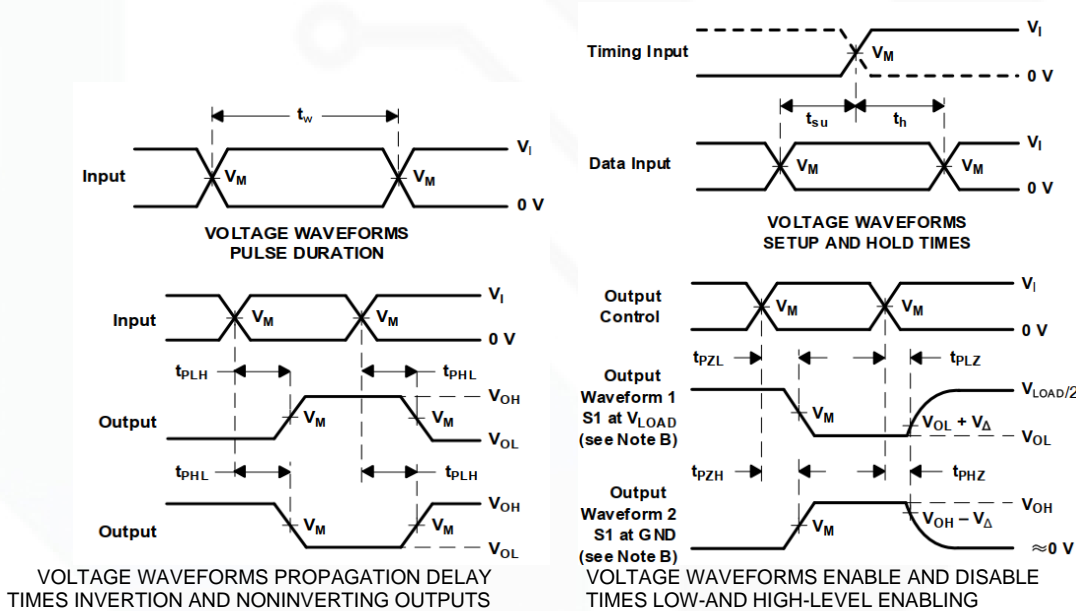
$t_w$

Input $V_M$ $V_M$ $V_I$ 0 V

VOLTAGE WAVEFORMS PULSE DURATION

Input $V_M$ $V_M$ $V_I$ 0 V

$t_{PLH}$ $t_{PHL}$

Output $V_M$ $V_M$ $V_{OH}$ $V_{OL}$

$t_{PHL}$ $t_{PLH}$

Output $V_M$ $V_M$ $V_{OH}$ $V_{OL}$

VOLTAGE WAVEFORMS PROPAGATION DELAY TIMES INVERTION AND NONINVERTING OUTPUTS

Timing Input $V_M$ $V_I$ 0 V

$t_{su}$ $t_h$

Data Input $V_M$ $V_M$ $V_I$ 0 V

VOLTAGE WAVEFORMS SETUP AND HOLD TIMES

Output Control $V_M$ $V_M$ $V_I$ 0 V

$t_{PZL}$ $t_{PLZ}$

Output Waveform 1 S1 at $V_{LOAD}$ (see Note B) $V_M$ $V_{LOAD/2}$ $V_{OL} + V_\Delta$ $V_{OL}$

$t_{PZH}$ $t_{PHZ}$

Output Waveform 2 S1 at GND (see Note B) $V_M$ $V_{OH}$ $V_{OH} - V_\Delta$ $\approx 0$ V

VOLTAGE WAVEFORMS ENABLE AND DISABLE TIMES LOW-AND HIGH-LEVEL ENABLING